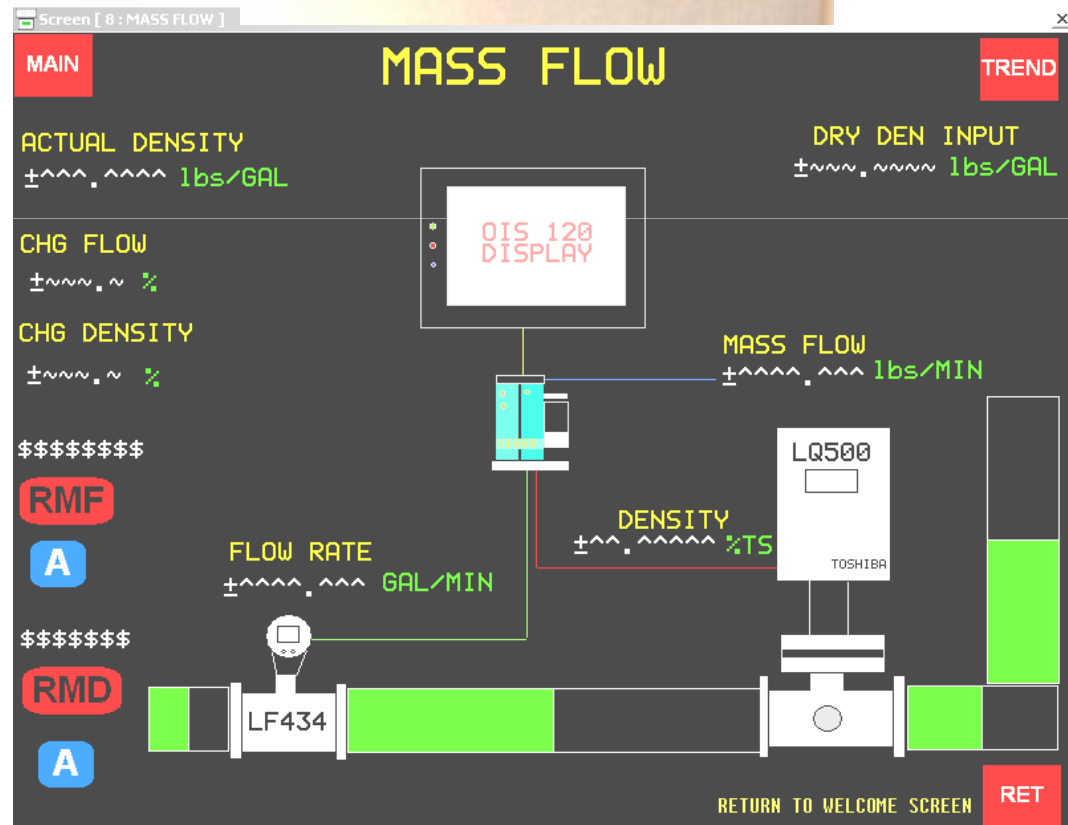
Screen [ 8 : MASS FLOW ]

×

MAIN

MASS FLOW

TREND

ACTUAL DENSITY
±^^^.^^^^ lbs/GAL

DRY DEN INPUT
±~~~.~~~~ lbs/GAL

OIS 120
DISPLAY

CHG FLOW
±~~~.~ %

CHG DENSITY
±~~~.~ %

MASS FLOW
±^^^^.^^^ lbs/MIN

$$$$$$$$

RMF

A

LQ500

DENSITY
±^^.^^^^^ %TS

TOSHIBA

FLOW RATE
±^^^^.^^^ GAL/MIN

$$$$$$$

RMD

A

LF434

RETURN TO WELCOME SCREEN

RET